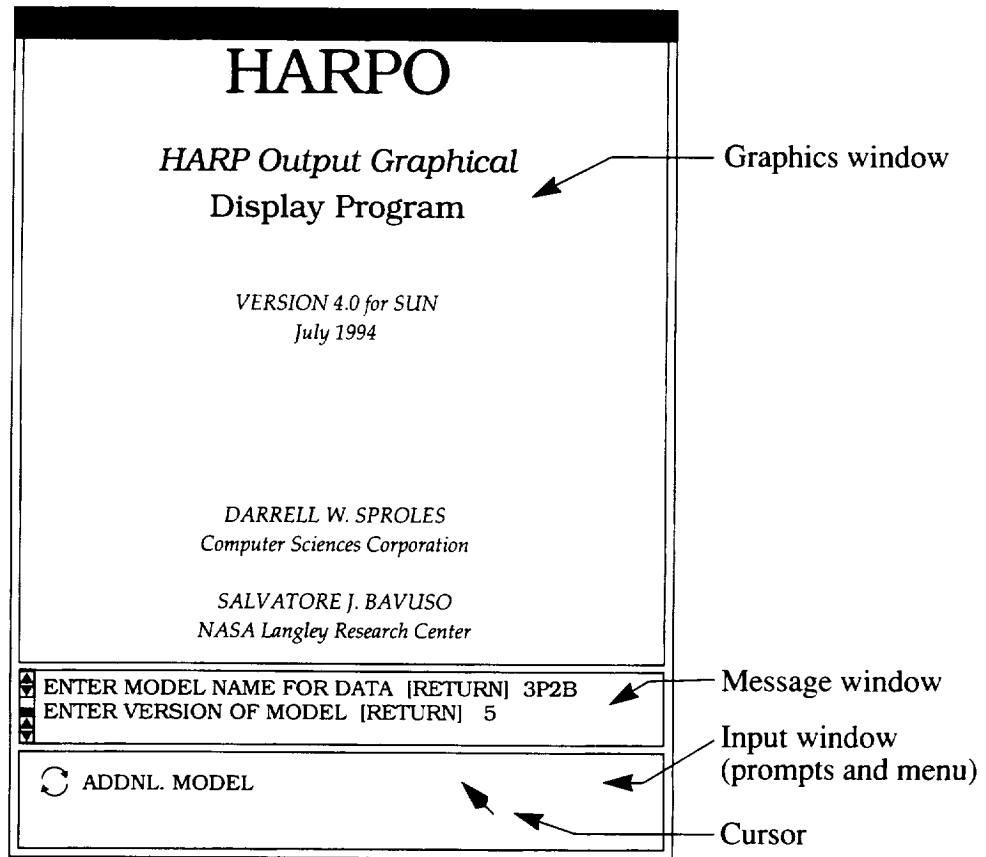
HARPO

HARP Output Graphical
Display Program

Graphics window

VERSION 4.0 for SUN
July 1994

DARRELL W. SPROLES
Computer Sciences Corporation

SALVATORE J. BAVUSO
NASA Langley Research Center

ENTER MODEL NAME FOR DATA [RETURN] 3P2B
ENTER VERSION OF MODEL [RETURN] 5

Message window

ADDNL. MODEL

Input window
(prompts and menu)

Cursor